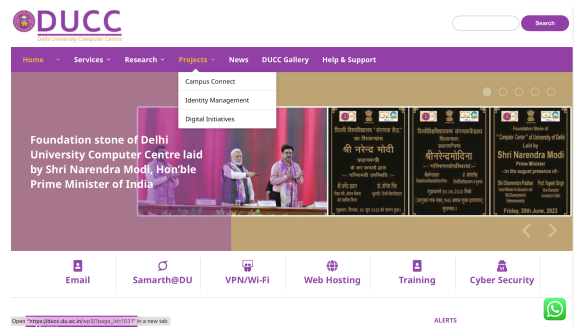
DUCC
Delhi University Computer Centre

Search

Home Services Research Projects News DUCC Gallery Help & Support

Campus Connect
Identity Management
Digital Initiatives

Foundation stone of Delhi University Computer Centre laid by Shri Narendra Modi, Hon'ble Prime Minister of India

श्री नरेन्द्र मोदी

श्रीनरेन्द्रमोदिना

Foundation Stone of "Computer Center" of University of Delhi
Laid by
Shri Narendra Modi
Prime Minister
In the august presence of
Friday, 30th June, 2023

Email Samarth@DU VPN/Wi-Fi Web Hosting Training Cyber Security

Open "https://ducc.du.ac.in/wp3/?page_id=1037" in a new tab

ALERTS